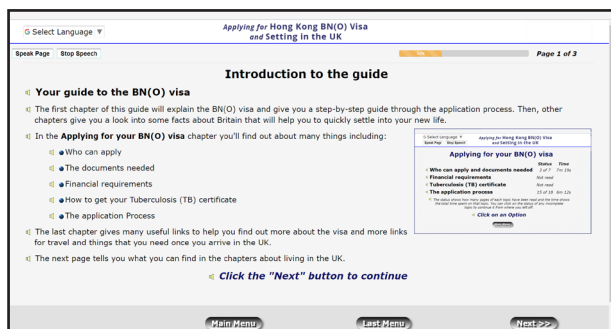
G Select Language ▼

Applying for Hong Kong BN(O) Visa and Setting in the UK

Speak Page Stop Speech

70%

Page 1 of 3

Introduction to the guide

Your guide to the BN(O) visa

The first chapter of this guide will explain the BN(O) visa and give you a step-by-step guide through the application process. Then, other chapters give you a look into some facts about Britain that will help you to quickly settle into your new life.

In the **Applying for your BN(O) visa** chapter you'll find out about many things including:

- Who can apply
- The documents needed
- Financial requirements
- How to get your Tuberculosis (TB) certificate
- The application Process

G Select Language ▼ Applying for Hong Kong BN(O) Visa and Setting in the UK
Speak Page Stop Speech

Applying for your BN(O) visa

| | Status | Time |
|---|---|---|
| Who can apply and documents needed | 2 of 7 | 7m 15s |
| Financial requirements | Not read | |
| Tuberculosis (TB) certificate | Not read | |
| The application process | 15 of 18 | 6m 12s |

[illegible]

Click on an Option

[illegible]

The last chapter gives many useful links to help you find out more about the visa and more links for travel and things that you need once you arrive in the UK.

The next page tells you what you can find in the chapters about living in the UK.

Click the "Next" button to continue

Main Menu

Last Menu

Next >>